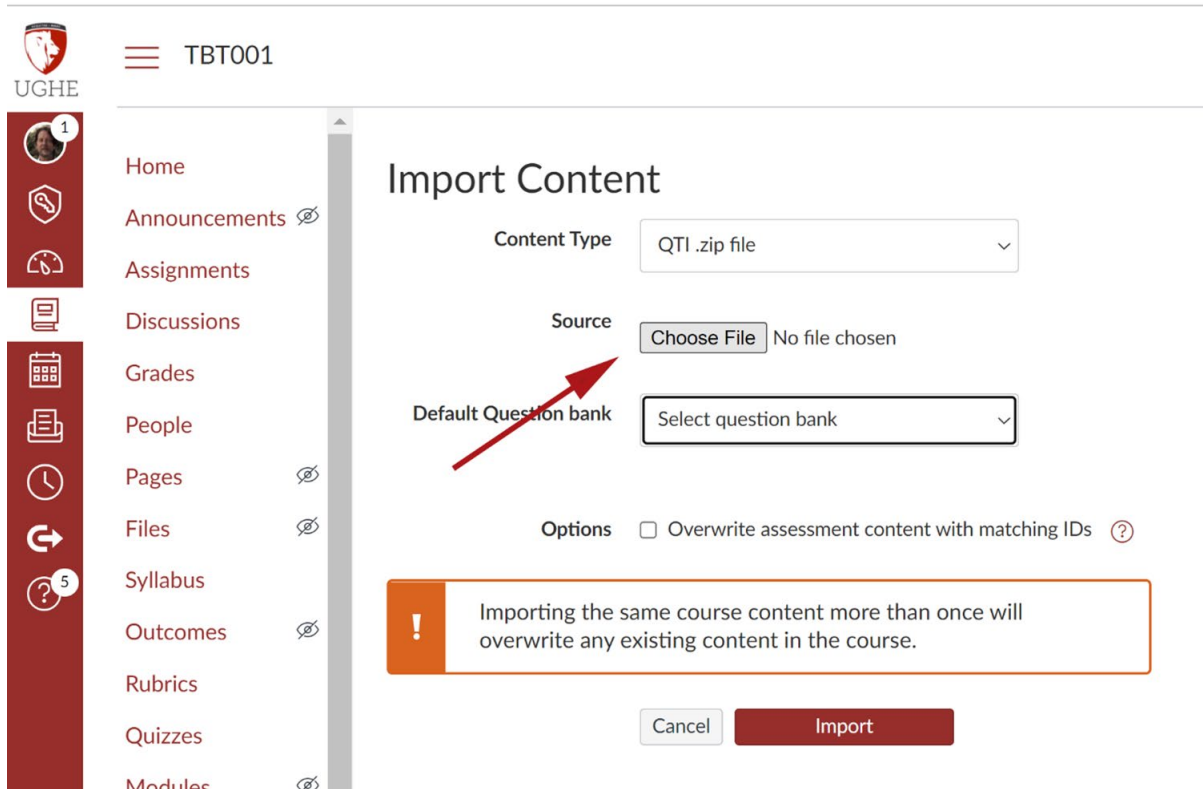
UGHE

TBT001

1

5

Home
Announcements
Assignments
Discussions
Grades
People
Pages
Files
Syllabus
Outcomes
Rubrics
Quizzes
Modules

Import Content

Content Type QTI .zip file

Source Choose File No file chosen

Default Question bank Select question bank

Options Overwrite assessment content with matching IDs

!

Importing the same course content more than once will overwrite any existing content in the course.

Cancel Import